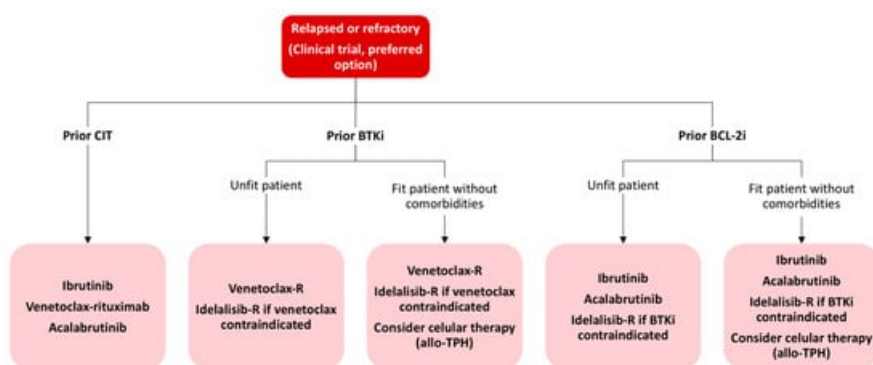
Relapsed or refractory
(Clinical trial, preferred option)

Prior CIT

Prior BTKi

Prior BCL-2i

Unfit patient

Fit patient without comorbidities

Unfit patient

Fit patient without comorbidities

Ibrutinib
Venetoclax-rituximab
Acalabrutinib

Venetoclax-R
Idelalisib-R if venetoclax contraindicated

Venetoclax-R
Idelalisib-R if venetoclax contraindicated
Consider celular therapy (allo-TPH)

Ibrutinib
Acalabrutinib
Idelalisib-R if BTKi contraindicated

Ibrutinib
Acalabrutinib
Idelalisib-R if BTKi contraindicated
Consider celular therapy (allo-TPH)